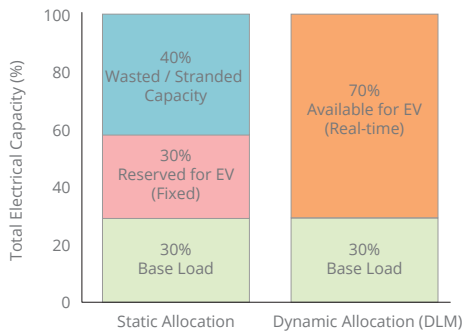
Total Electrical Capacity (%)

100
80
60
40
20
0

40%
Wasted / Stranded Capacity

30%
Reserved for EV
(Fixed)

30%
Base Load

70%
Available for EV
(Real-time)

30%
Base Load

Static Allocation

Dynamic Allocation (DLM)